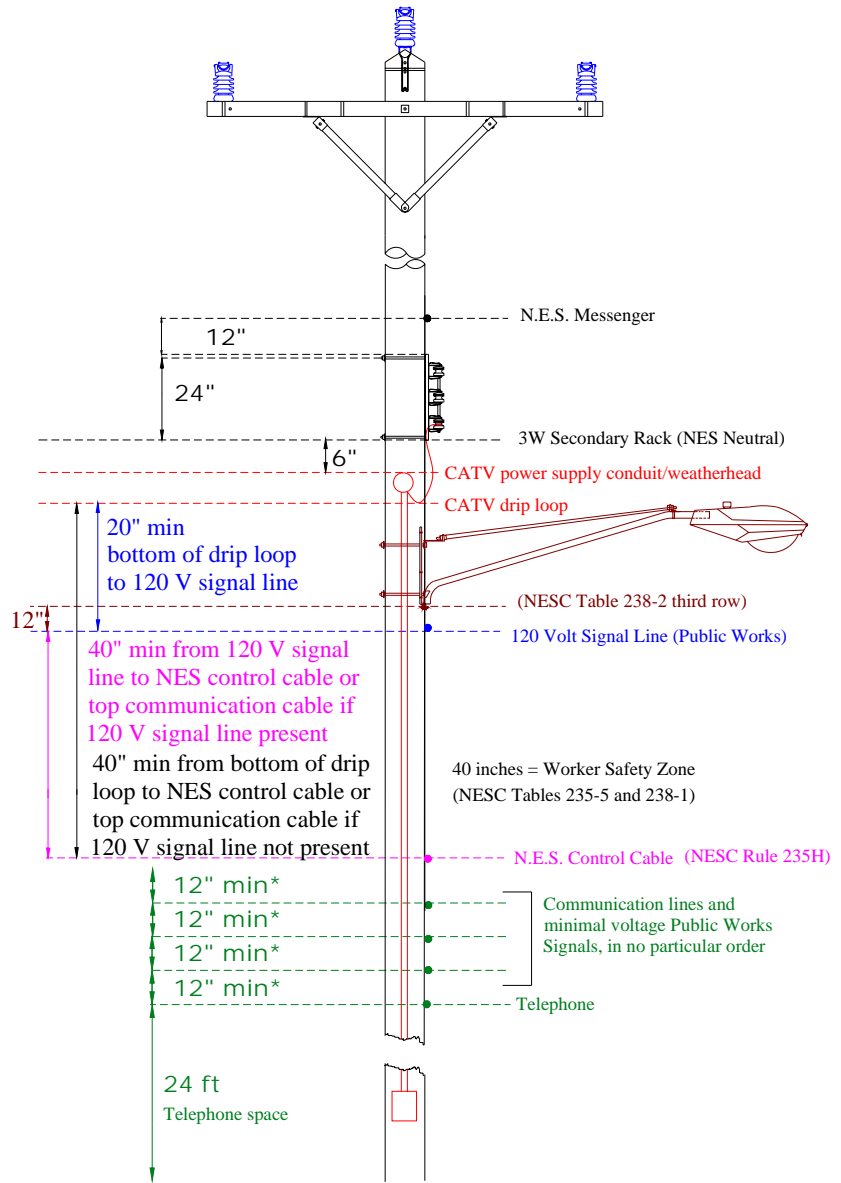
N.E.S. Messenger

12"

24"

3W Secondary Rack (NES Neutral)

6"

CATV power supply conduit/weatherhead

CATV drip loop

20" min
bottom of drip loop
to 120 V signal line

12"

(NESC Table 238-2 third row)

120 Volt Signal Line (Public Works)

40" min from 120 V signal line to NES control cable or top communication cable if 120 V signal line present

40" min from bottom of drip loop to NES control cable or top communication cable if 120 V signal line not present

40 inches = Worker Safety Zone
(NESC Tables 235-5 and 238-1)

N.E.S. Control Cable (NESC Rule 235H)

12" min*
12" min*
12" min*
12" min*

Communication lines and minimal voltage Public Works Signals, in no particular order

Telephone

24 ft
Telephone space